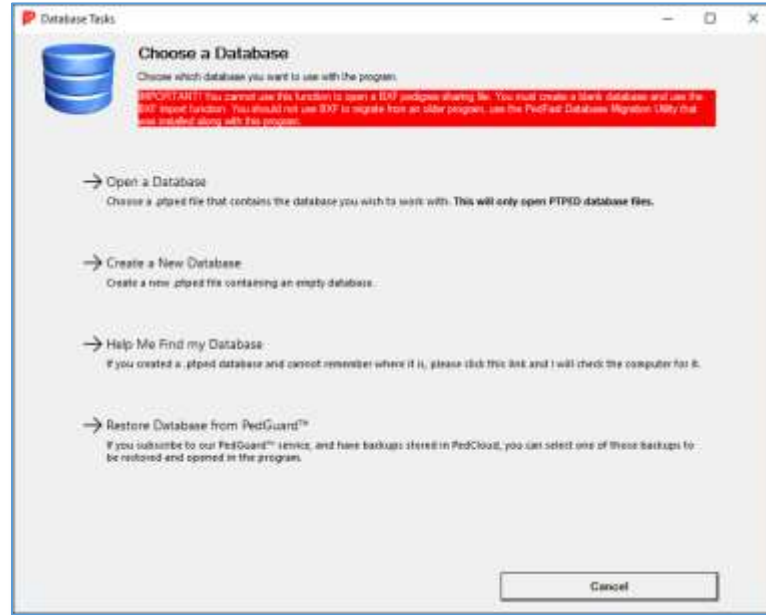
Database Tasks

Choose a Database

Choose which database you want to use with the program.

IMPORTANT!! You cannot use this function to open a BXF pedigree sharing file. You must create a blank database and use the BXF Import function. You should not use BXF to migrate from an older program, use the PedFast Database Migration Utility that was installed along with this program.

Open a Database

Choose a .ptped file that contains the database you wish to work with. This will only open PTPED database files.

Create a New Database

Create a new .ptped file containing an empty database.

Help Me Find my Database

If you created a .ptped database and cannot remember where it is, please click this link and I will check the computer for it.

Restore Database from PedGuard™

If you subscribe to our PedGuard™ service, and have backups stored in PedCloud, you can select one of those backups to be restored and opened in the program.

Cancel